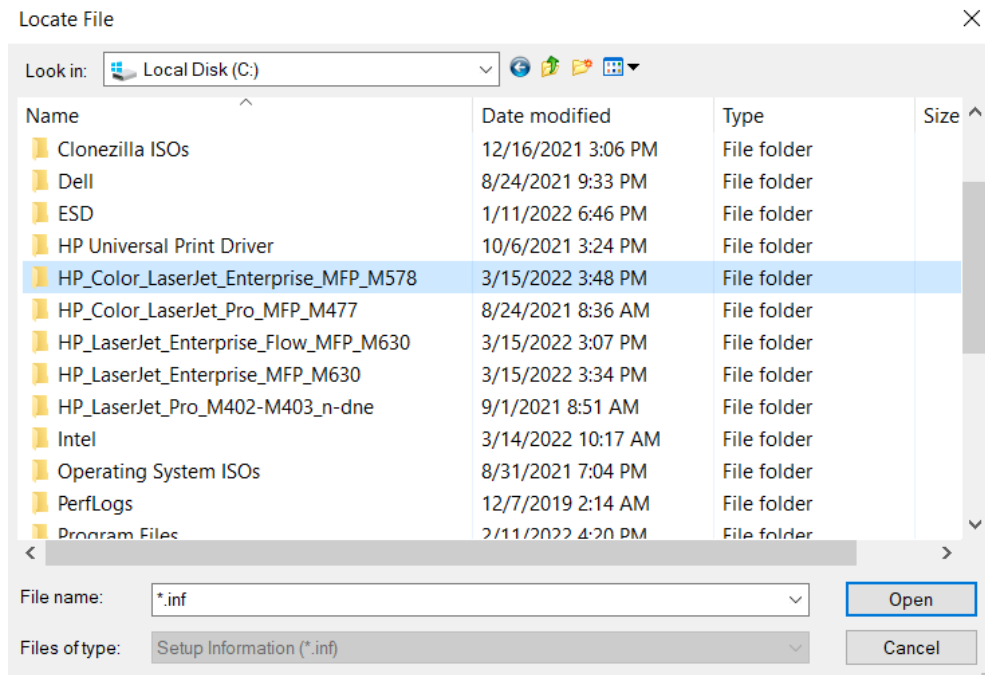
Locate File

Look in: Local Disk (C:)

| Name | Date modified | Type | Size |
|---|---|---|---|
| Clonezilla ISOs | 12/16/2021 3:06 PM | File folder | |
| Dell | 8/24/2021 9:33 PM | File folder | |
| ESD | 1/11/2022 6:46 PM | File folder | |
| HP Universal Print Driver | 10/6/2021 3:24 PM | File folder | |
| HP_Color_LaserJet_Enterprise_MFP_M578 | 3/15/2022 3:48 PM | File folder | |
| HP_Color_LaserJet_Pro_MFP_M477 | 8/24/2021 8:36 AM | File folder | |
| HP_LaserJet_Enterprise_Flow_MFP_M630 | 3/15/2022 3:07 PM | File folder | |
| HP_LaserJet_Enterprise_MFP_M630 | 3/15/2022 3:34 PM | File folder | |
| HP_LaserJet_Pro_M402-M403_n-dne | 9/1/2021 8:51 AM | File folder | |
| Intel | 3/14/2022 10:17 AM | File folder | |
| Operating System ISOs | 8/31/2021 7:04 PM | File folder | |
| PerfLogs | 12/7/2019 2:14 AM | File folder | |
| Program Files | 2/11/2022 4:20 PM | File folder | |

File name: *.inf
Open

Files of type: Setup Information (*.inf)
Cancel